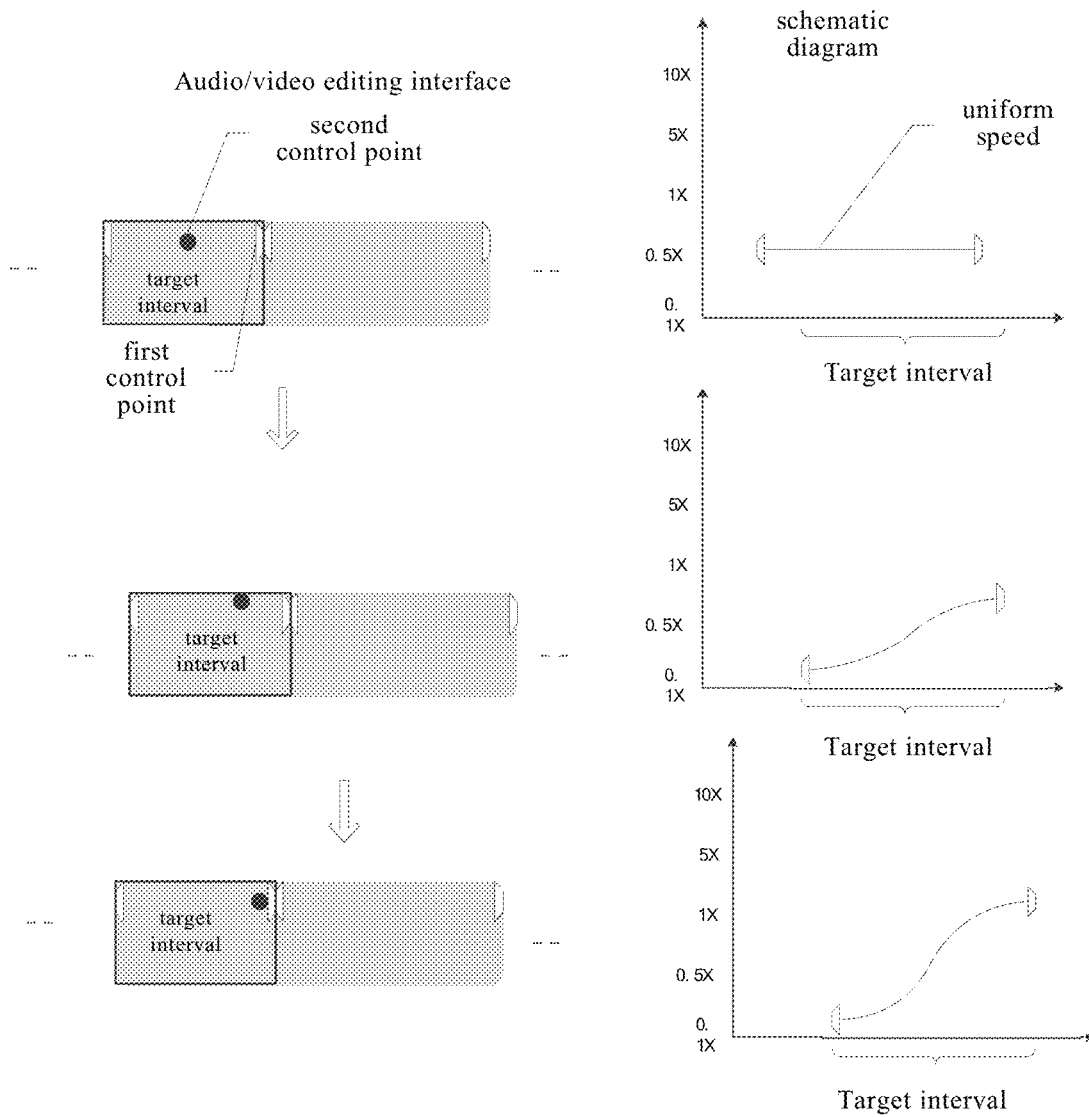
Audio/video editing interface

second control point

... ...

target interval

... ...

first control point

schematic diagram

10X

5X

1X

0. 5X

0. 1X

uniform speed

Target interval

... ...

target interval

... ...

10X

5X

1X

0. 5X

0. 1X

Target interval

... ...

target interval

... ...

10X

5X

1X

0. 5X

0. 1X

Target interval